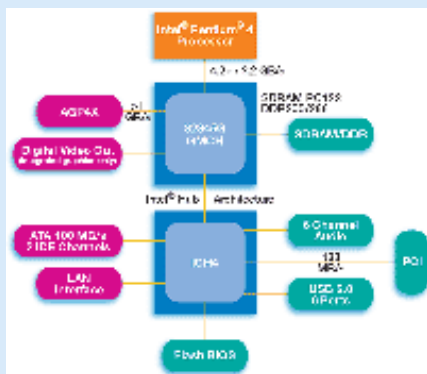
Intel® Pentium® 4 Processor

4.2 / 3.2 GB/s

SDRAM PC133 DDR200/266

AGP4X

2.1 GB/s

845G GMCH

SDRAM/DDR

Digital Video Out

Intel® Hub Architecture

ATA 100 MB/s 2 IDE Channels

6 Channel Audio

ICH4

133 MB/s

PCI

LAN Interface

USB 2.0 6 Ports

Flash BIOS